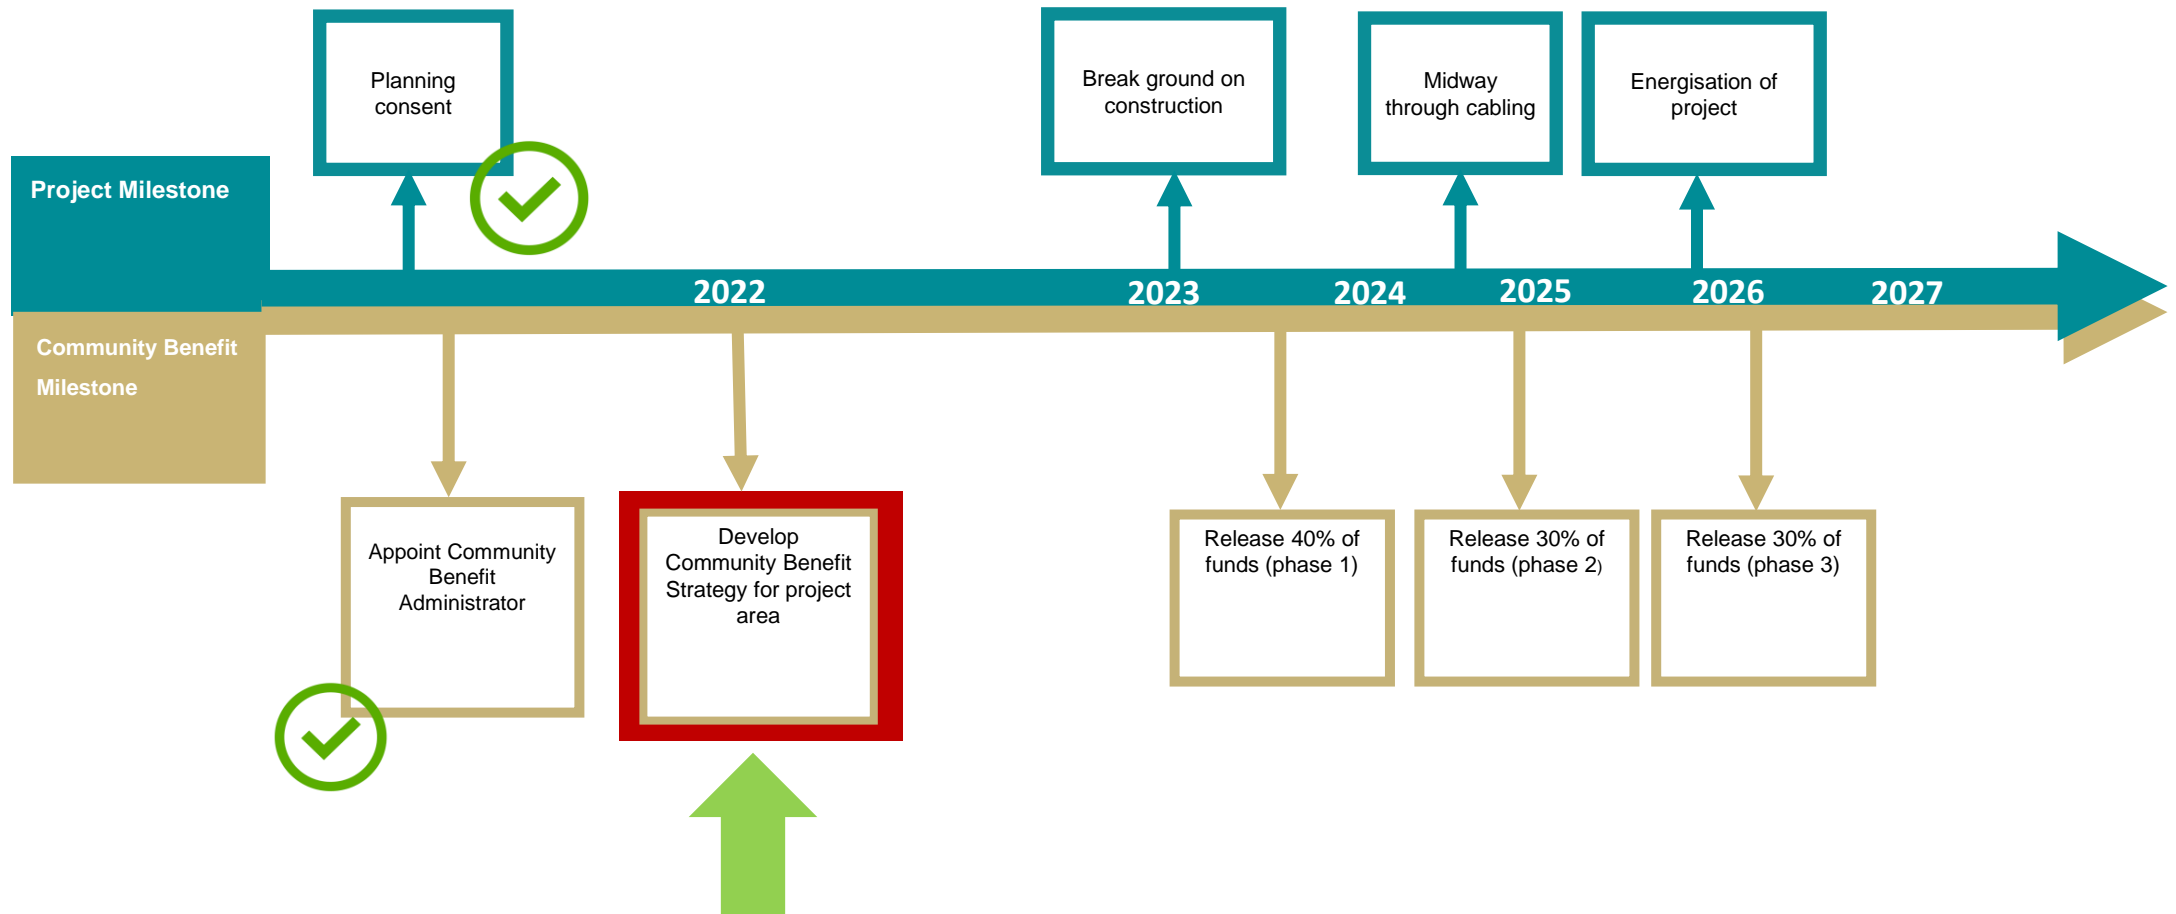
Project Milestone

Planning consent

Break ground on construction

Midway through cabling

Energisation of project

2022

2023

2024

2025

2026

2027

Community Benefit Milestone

Appoint Community Benefit Administrator

Develop Community Benefit Strategy for project area

Release 40% of funds (phase 1)

Release 30% of funds (phase 2)

Release 30% of funds (phase 3)